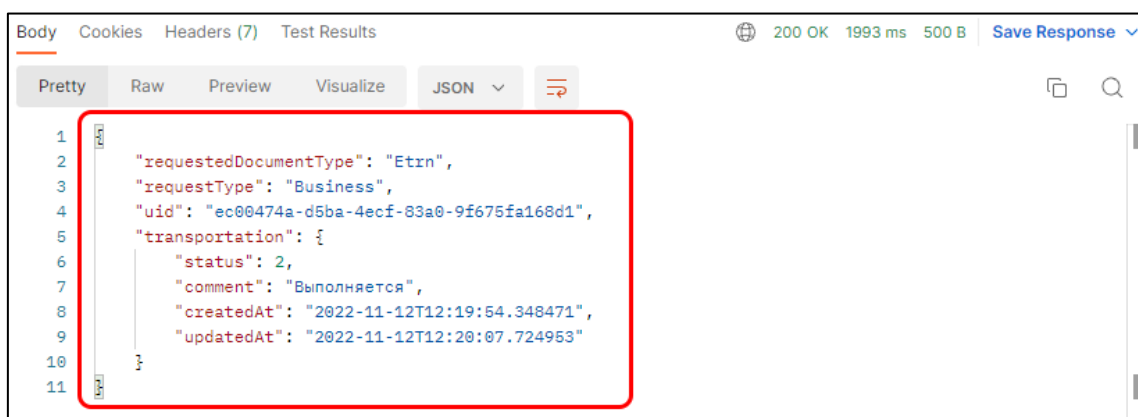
Body Cookies Headers (7) Test Results

200 OK 1993 ms 500 B Save Response

Pretty Raw Preview Visualize JSON

1 {
2 "requestedDocumentType": "Etrn",
3 "requestType": "Business",
4 "uid": "ec00474a-d5ba-4ecf-83a0-9f675fa168d1",
5 "transportation": {
6 "status": 2,
7 "comment": "Выполняется",
8 "createdAt": "2022-11-12T12:19:54.348471",
9 "updatedAt": "2022-11-12T12:20:07.724953"
10 }
11 }